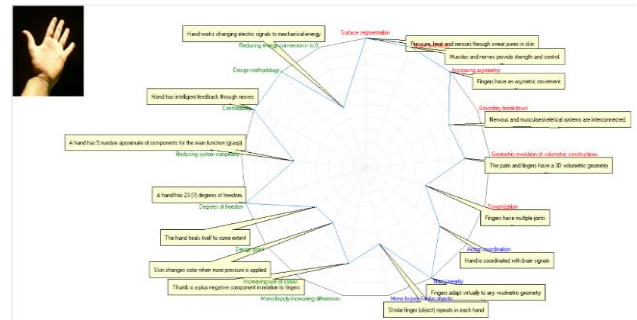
Hand works changing electric signals to mechanical energy

Reducing energy conversion to 0

Surface segmentation

Pressure, heat and sensors through sweat pores in skin

Muscles and nerves provide strength and control

Increasing asymetry

Fingers have an asymetric movement

Design methodology

Hand has intelligent feedback through nerves

Controllability

Boundary breakdown

Nervous and musculoskeletal systems are interconnected

Geometric evolution of volumetric constructions

The palm and fingers have a 3D volumetric geometry

A hand has 5 number aproximate of components for the main function (grasp)

Reducing system complexity

A hand has 23 (?) degrees of freedom

Degrees of freedom

Dynamization

Fingers have multiple joints

The hand heals itself to some extent

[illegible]

Action coordination

Hand is coordinated with brain signals

Skin changes color when more pressure is applied

Increasing use of colour

Thumb is a plus negative component in relation to fingers

Mono-bi-poly-increasing differences

Mono-bi-poly-similar objects

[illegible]

Fingers adapt virtually to any neumetric geometry

Similar fingers (object) repeats in each hand